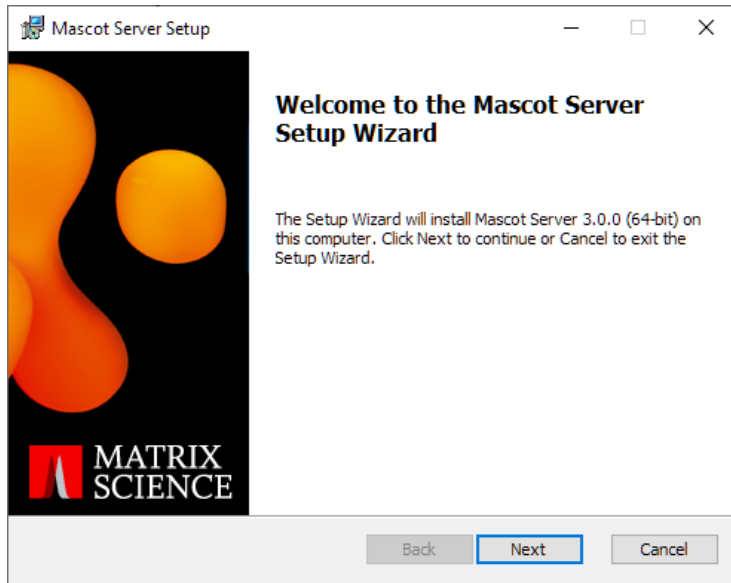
Mascot Server Setup

Welcome to the Mascot Server Setup Wizard

The Setup Wizard will install Mascot Server 3.0.0 (64-bit) on this computer. Click Next to continue or Cancel to exit the Setup Wizard.

MATRIX SCIENCE

Back

Next

Cancel